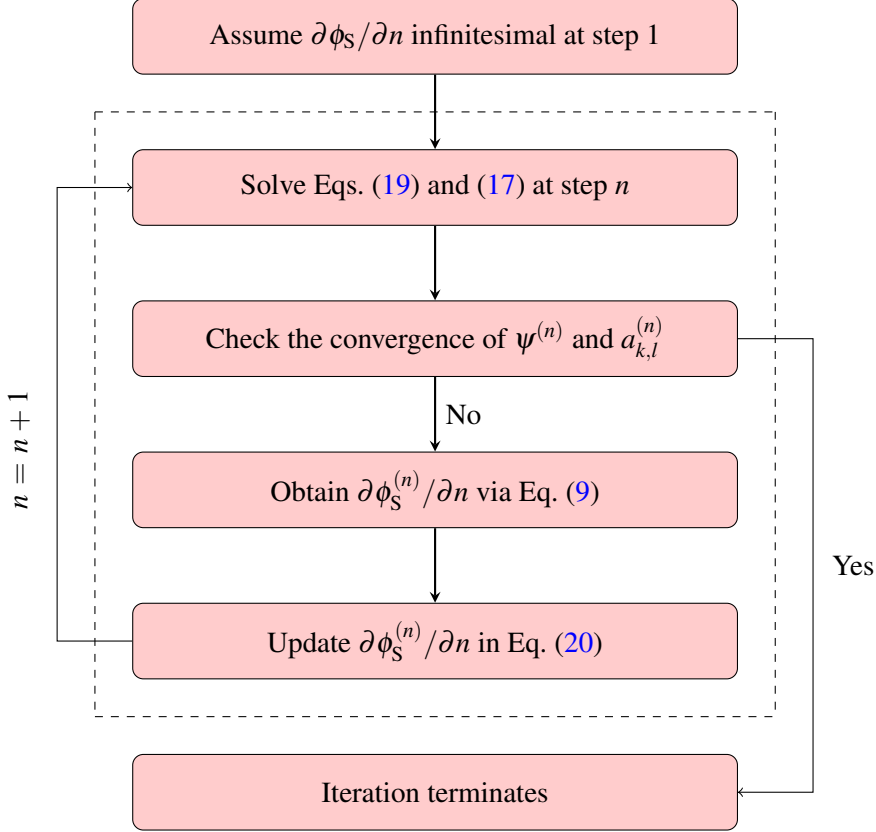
Assume $\partial \phi_S / \partial n$ infinitesimal at step 1

Solve Eqs. (19) and (17) at step $n$

Check the convergence of $\psi^{(n)}$ and $a_{k,l}^{(n)}$

No

Obtain $\partial \phi_S^{(n)} / \partial n$ via Eq. (9)

Update $\partial \phi_S^{(n)} / \partial n$ in Eq. (20)

$n = n + 1$

Yes

Iteration terminates